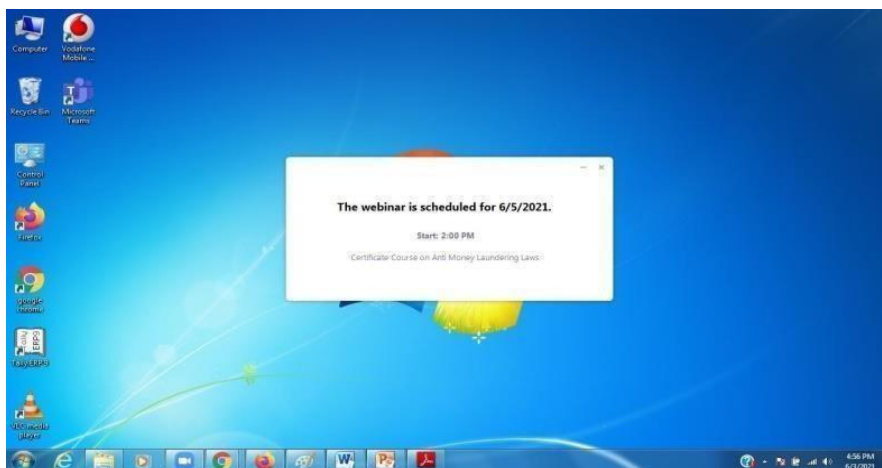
Computer

Vodafone Mobile ...

Recycle Bin

Microsoft Teams

Control Panel

Firefox

google chrome

TallyERP9

VLC media player

The webinar is scheduled for 6/5/2021.

Start: 2:00 PM

Certificate Course on Anti Money Laundering Laws

4:56 PM
6/3/2021